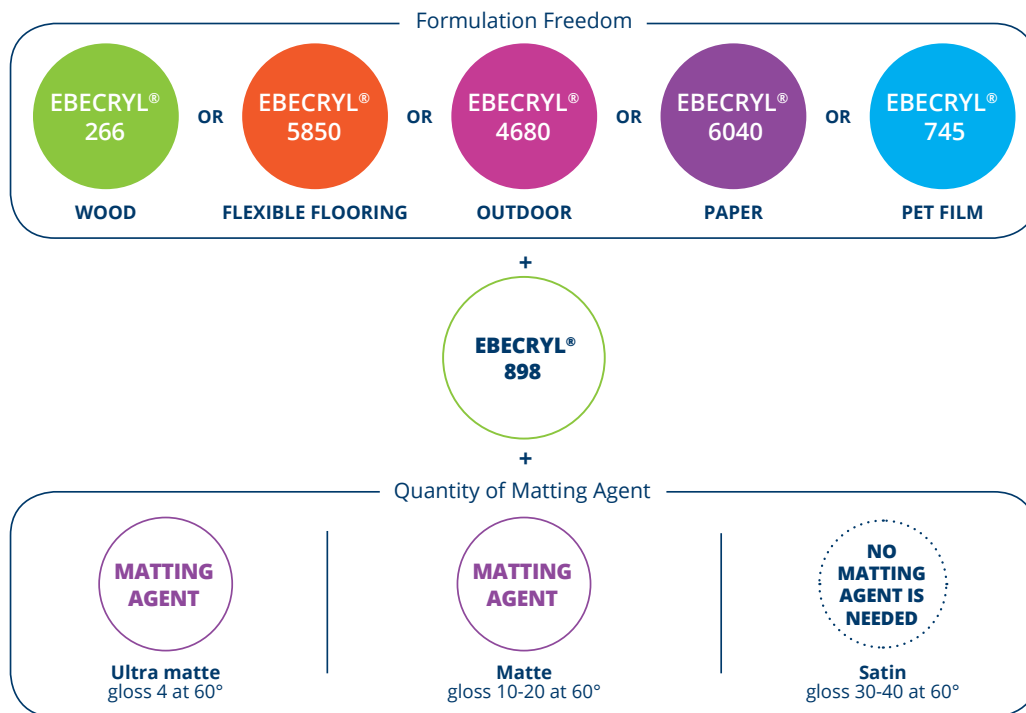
Formulation Freedom

EBECRYL® 266
WOOD

OR

EBECRYL® 5850
FLEXIBLE FLOORING

OR

EBECRYL® 4680
OUTDOOR

OR

EBECRYL® 6040
PAPER

OR

EBECRYL® 745
PET FILM

+

EBECRYL® 898

+

Quantity of Matting Agent

MATTING AGENT
Ultra matte
gloss 4 at 60°

MATTING AGENT
Matte
gloss 10-20 at 60°

NO MATTING AGENT IS NEEDED
Satin
gloss 30-40 at 60°